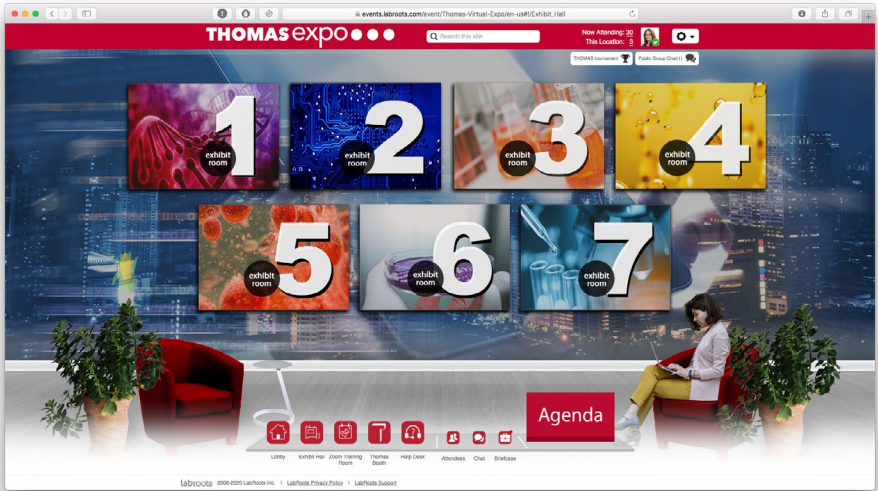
events.labroots.com/event/Thomas-Virtual-Expo/en-us#!/Exhibit_Hall

THOMAS expo

Search this site

Now Attending: 30
This Location: 3

THOMAS tournament

Public Group Chat(1)

1 exhibit room

2 exhibit room

3 exhibit room

4 exhibit room

5 exhibit room

6 exhibit room

7 exhibit room

Agenda

Lobby
Exhibit Hall
Zoom Training Room
Thomas Booth
Help Desk
Attendees
Chat
Briefcase

labroots 2008-2020 LabRoots Inc. | LabRoots Privacy Policy | LabRoots Support